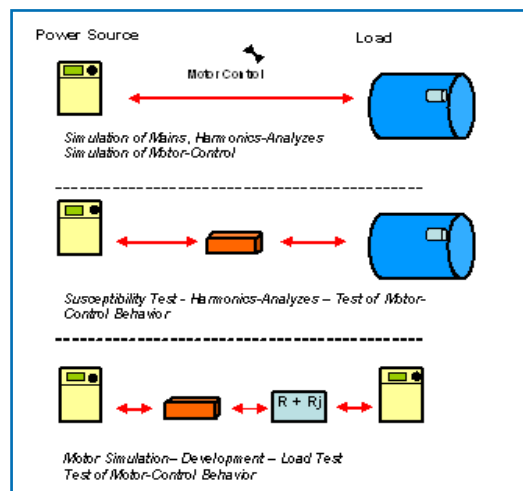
Power Source

Load

Motor Control

Simulation of Mains, Harmonics-Analyzes
Simulation of Motor-Control

Susceptibility Test - Harmonics-Analyzes – Test of Motor-Control Behavior

R + Rj

Motor Simulation– Development – Load Test
Test of Motor-Control Behavior